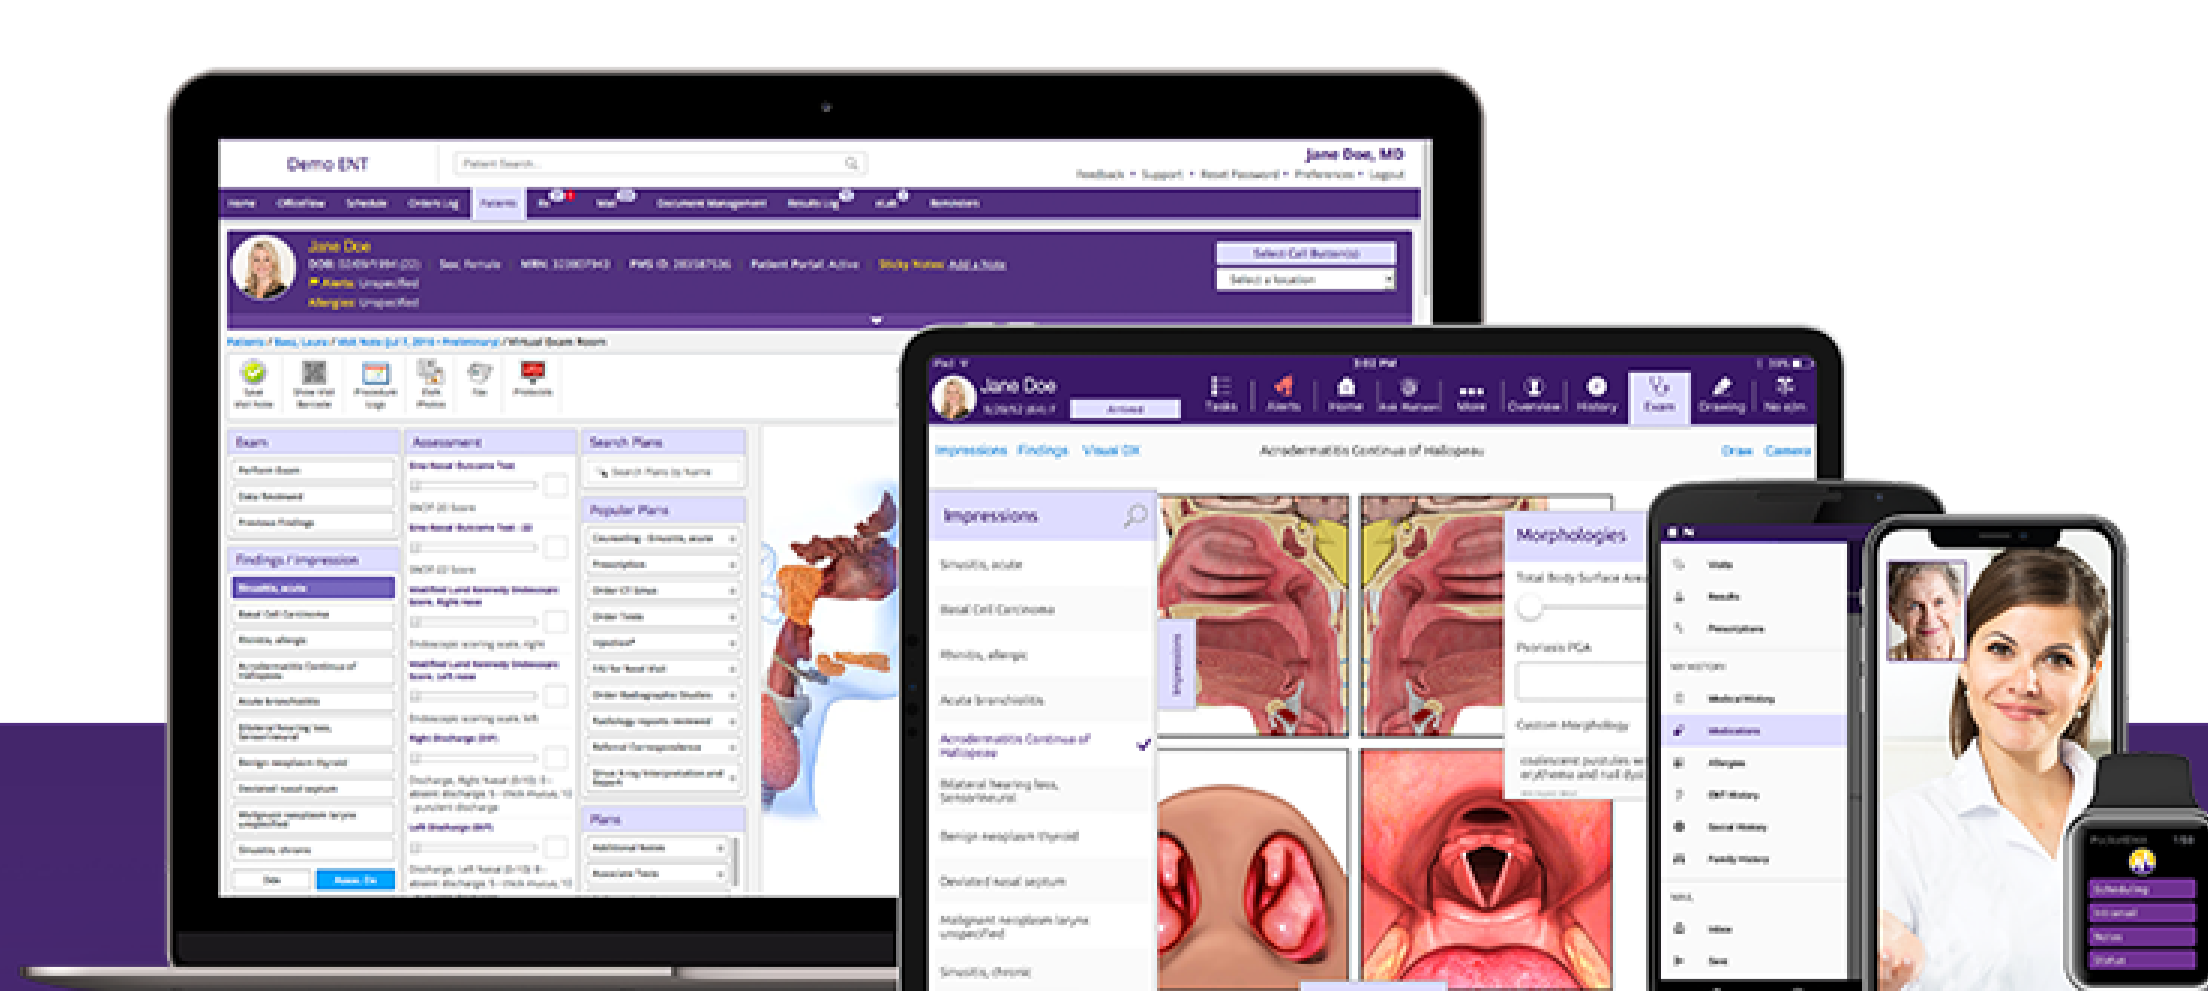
Demo ENT

Patient Search...

Jane Doe, MD

Feedback • Support • Reset Password • Preferences • Logout

Home OfficeView Schedule Orders Log Patients Rx Mail Document Management Results Log eLab Reminders

Jane Doe

DOB: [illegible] Sex: Female MRN: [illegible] PMS ID: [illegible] Patient Portal: Active Sticky Notes: Add a Note

Alerts: Unspecified

Allergies: Unspecified

Select Call Button(s)

Select a location

Exam

Perform Exam

Data Reviewed

Previous Findings

Findings / Impression

Sinusitis, acute

Basal Cell Carcinoma

Rhinitis, allergic

Acrodermatitis Continua of Hallopeau

Acute bronchiolitis

Bilateral hearing loss, Sensorineural

Benign neoplasm thyroid

Deviated nasal septum

Malignant neoplasm larynx unspecified

Sinusitis, chronic

Assessment

Search Plans

Popular Plans

Plans

Jane Doe

Tasks Alerts Home Ask Return More Overview History Exam Drawing

Impressions Findings Visual DX

Acrodermatitis Continua of Hallopeau

Draw Camera

Impressions

Sinusitis, acute

Basal Cell Carcinoma

Rhinitis, allergic

Acute bronchiolitis

Acrodermatitis Continua of Hallopeau

Bilateral hearing loss, Sensorineural

Benign neoplasm thyroid

Deviated nasal septum

Malignant neoplasm larynx unspecified

Sinusitis, chronic

Morphologies

Total Body Surface Area

Psoriasis PGA

Custom Morphology

Visits

Results

Prescriptions

Medical History

Medications

Allergies

Family History

Inbox

Scheduling